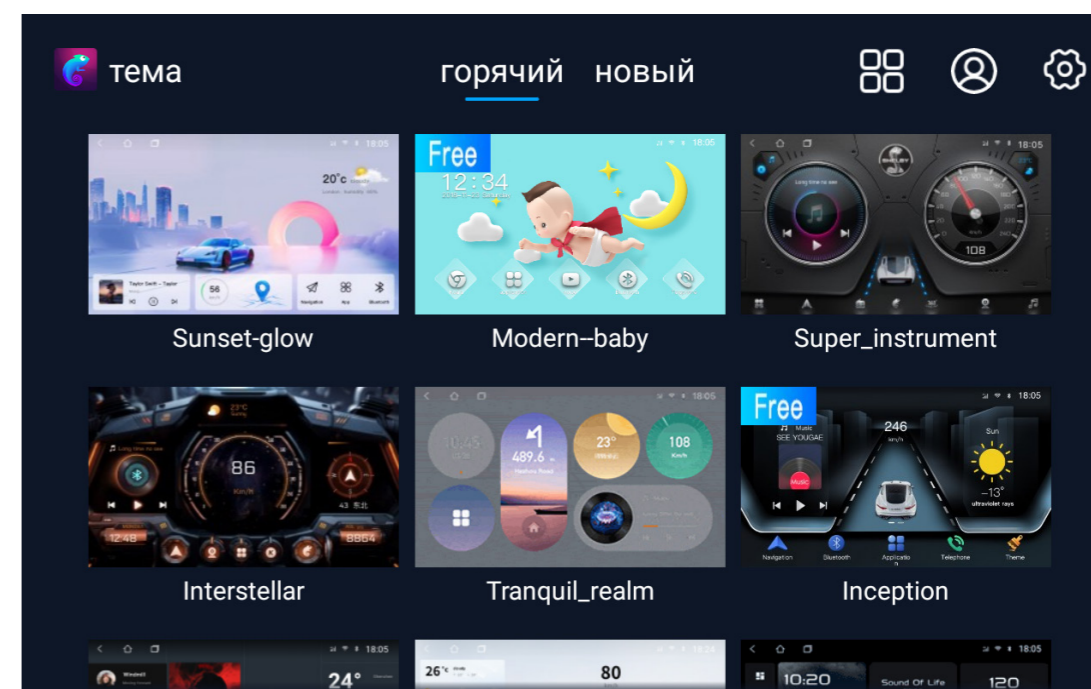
тема

горячий новый

18:05

20°c

Taylor Swift – Taylor

56

Navigation App Bluetooth

Sunset-glow

Free

18:05

12:34

Modern--baby

18:05

Long time to see

108

Super_instrument

18:05

23°C

86

Km/h

12:48

8864

Interstellar

18:05

10:45

489.6

23°

108

Tranquil_realm

Free

18:05

Music

SEE YOUGAE

246

Sun

-13°

ultraviolet rays

Navigation Bluetooth Applications Telephone Theme

Inception

18:05

24°

18:05

26°c

80

18:24

18:05

10:20

Sound Of Life

120